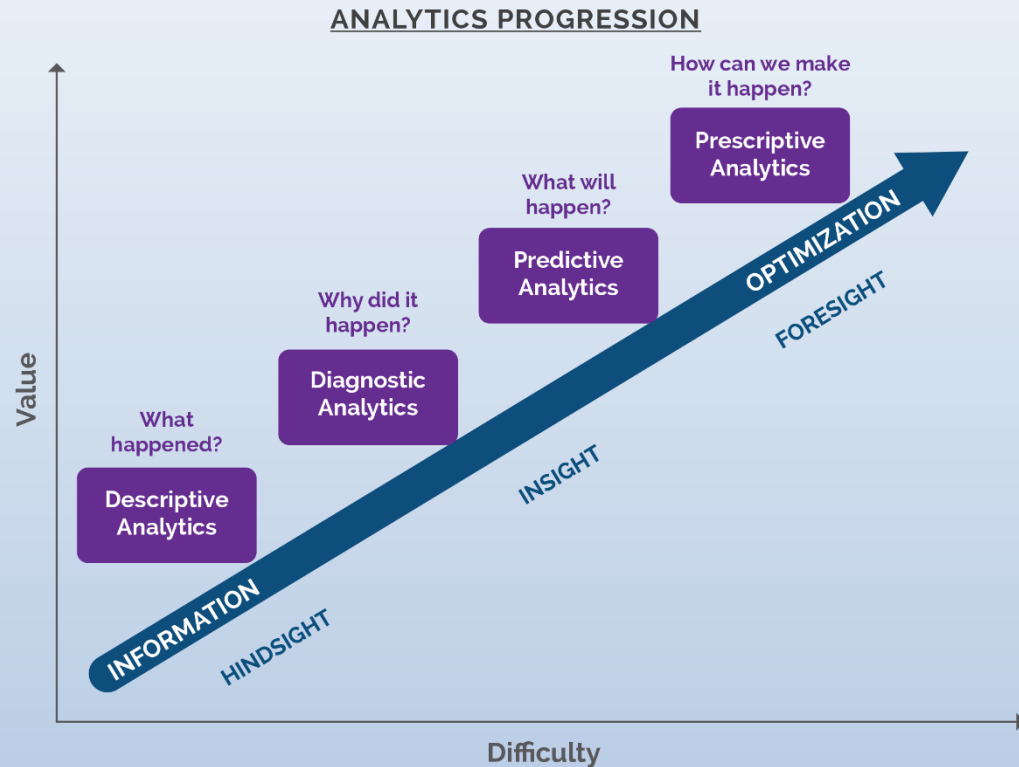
ANALYTICS PROGRESSION

Value

How can we make it happen?

Prescriptive Analytics

What will happen?

Predictive Analytics

Why did it happen?

Diagnostic Analytics

What happened?

Descriptive Analytics

OPTIMIZATION

FORESIGHT

INSIGHT

INFORMATION

HINDSIGHT

Difficulty